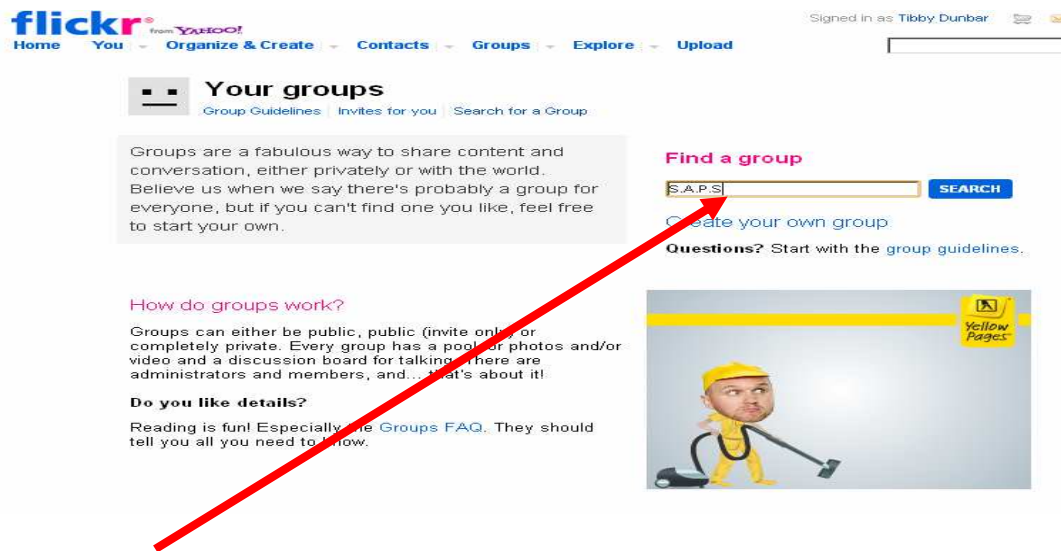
flickr from YAHOO!

Signed in as Tibby Dunbar

Home You Organize & Create Contacts Groups Explore Upload

Your groups

Group Guidelines | Invites for you | Search for a Group

Groups are a fabulous way to share content and conversation, either privately or with the world. Believe us when we say there's probably a group for everyone, but if you can't find one you like, feel free to start your own.

Find a group

S.A.P.S

SEARCH

Create your own group

Questions? Start with the group guidelines.

How do groups work?

Groups can either be public, public (invite only) or completely private. Every group has a pool for photos and/or video and a discussion board for talking. There are administrators and members, and... that's about it!

Do you like details?

Reading is fun! Especially the Groups FAQ. They should tell you all you need to know.

Yellow Pages